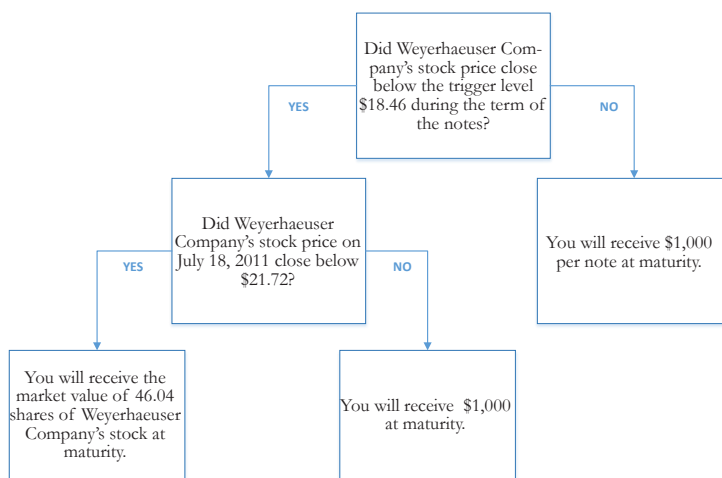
Did Weyerhaeuser Company's stock price close below the trigger level $18.46 during the term of the notes?

YES

NO

Did Weyerhaeuser Company's stock price on July 18, 2011 close below $21.72?

You will receive $1,000 per note at maturity.

YES

NO

You will receive the market value of 46.04 shares of Weyerhaeuser Company's stock at maturity.

You will receive $1,000 at maturity.